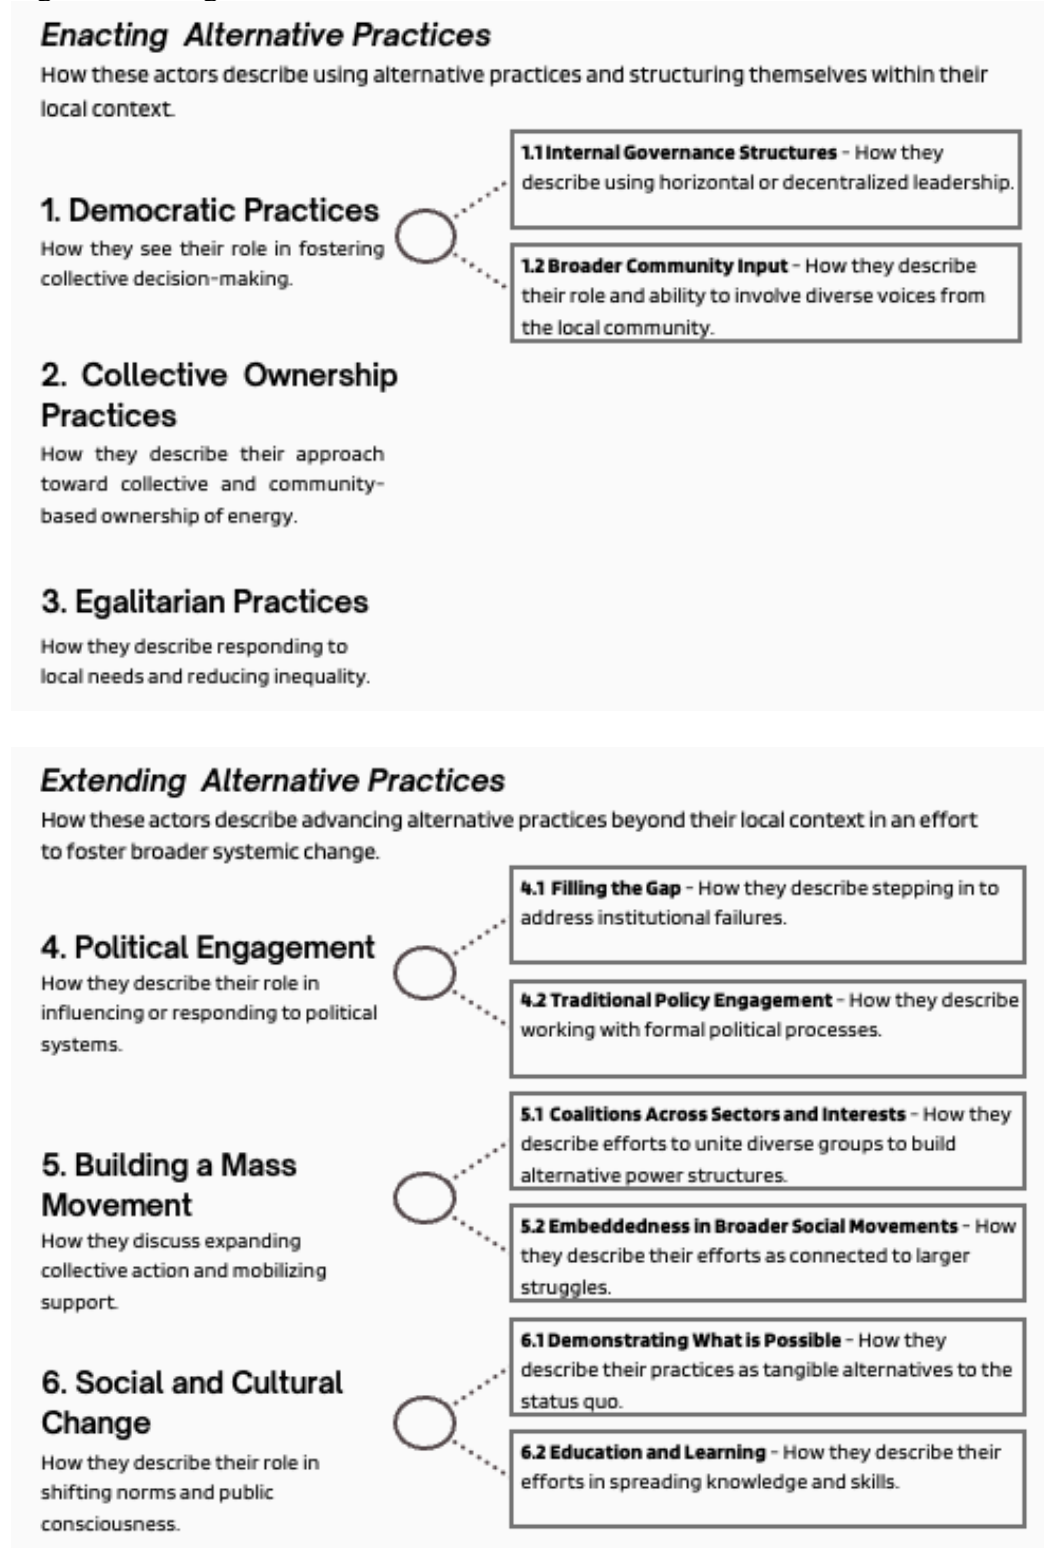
*Enacting Alternative Practices*

How these actors describe using alternative practices and structuring themselves within their local context.

1. Democratic Practices

How they see their role in fostering collective decision-making.

**1.1 Internal Governance Structures** - How they describe using horizontal or decentralized leadership.

**1.2 Broader Community Input** - How they describe their role and ability to involve diverse voices from the local community.

2. Collective Ownership Practices

How they describe their approach toward collective and community-based ownership of energy.

3. Egalitarian Practices

How they describe responding to local needs and reducing inequality.

*Extending Alternative Practices*

How these actors describe advancing alternative practices beyond their local context in an effort to foster broader systemic change.

4. Political Engagement

How they describe their role in influencing or responding to political systems.

**4.1 Filling the Gap** - How they describe stepping in to address institutional failures.

**4.2 Traditional Policy Engagement** - How they describe working with formal political processes.

5. Building a Mass Movement

How they discuss expanding collective action and mobilizing support.

**5.1 Coalitions Across Sectors and Interests** - How they describe efforts to unite diverse groups to build alternative power structures.

**5.2 Embeddedness in Broader Social Movements** - How they describe their efforts as connected to larger struggles.

6. Social and Cultural Change

How they describe their role in shifting norms and public consciousness.

**6.1 Demonstrating What is Possible** - How they describe their practices as tangible alternatives to the status quo.

**6.2 Education and Learning** - How they describe their efforts in spreading knowledge and skills.